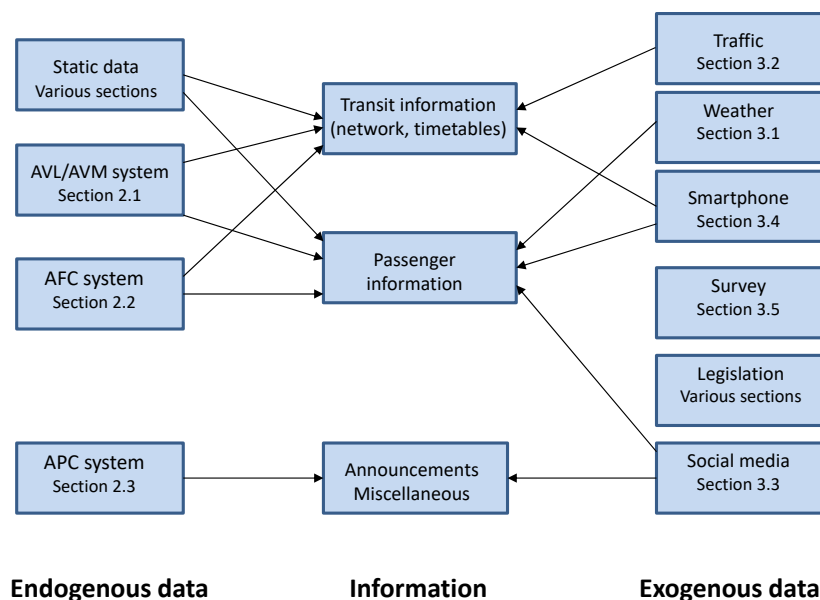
Static data
Various sections

AVL/AVM system
Section 2.1

AFC system
Section 2.2

APC system
Section 2.3

Transit information
(network, timetables)

Passenger information

Announcements
Miscellaneous

Traffic
Section 3.2

Weather
Section 3.1

Smartphone
Section 3.4

Survey
Section 3.5

Legislation
Various sections

Social media
Section 3.3

Endogenous data

Information

Exogenous data